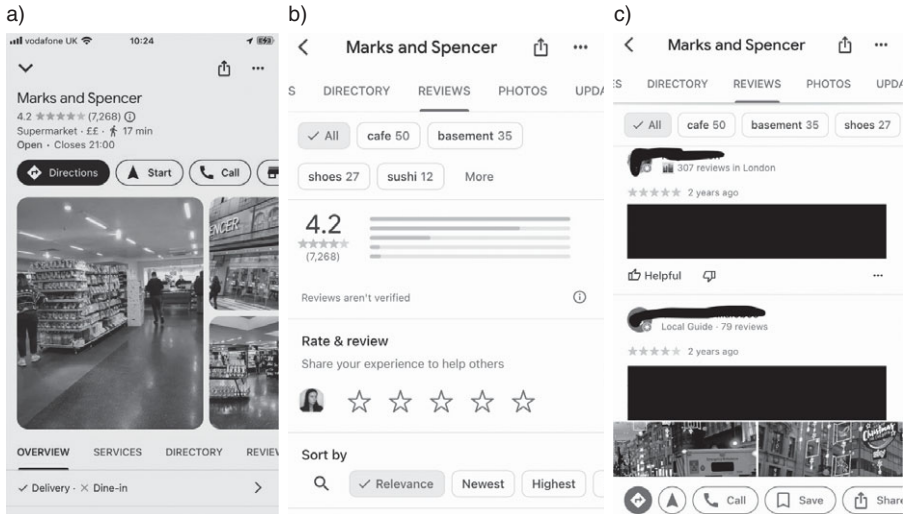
a)

vodafone UK 10:24

Marks and Spencer
4.2 ★★★★★ (7,268) ⓘ
Supermarket · ££ · 🚶 17 min
Open · Closes 21:00

Directions Start Call

OVERVIEW SERVICES DIRECTORY REVIEW

✓ Delivery · ✕ Dine-in

b)

Marks and Spencer

S DIRECTORY REVIEWS PHOTOS UPDA

✓ All cafe 50 basement 35

shoes 27 sushi 12 More

4.2
(7,268)

Reviews aren't verified ⓘ

Rate & review
Share your experience to help others

Sort by

✓ Relevance Newest Highest

c)

Marks and Spencer

S DIRECTORY REVIEWS PHOTOS UPDA

✓ All cafe 50 basement 35 shoes 27

307 reviews in London
★★★★★ 2 years ago

Helpful

Local Guide · 79 reviews
★★★★★ 2 years ago

Call Save Share